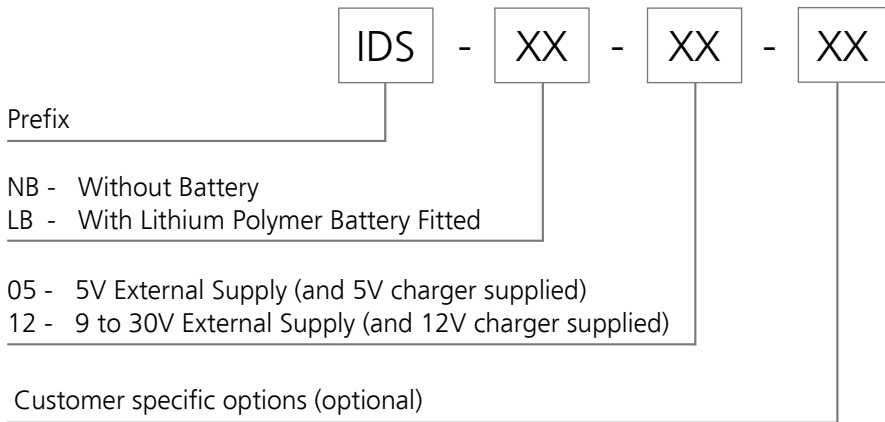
IDS - XX - XX - XX

Prefix

NB - Without Battery
LB - With Lithium Polymer Battery Fitted

05 - 5V External Supply (and 5V charger supplied)
12 - 9 to 30V External Supply (and 12V charger supplied)

Customer specific options (optional)